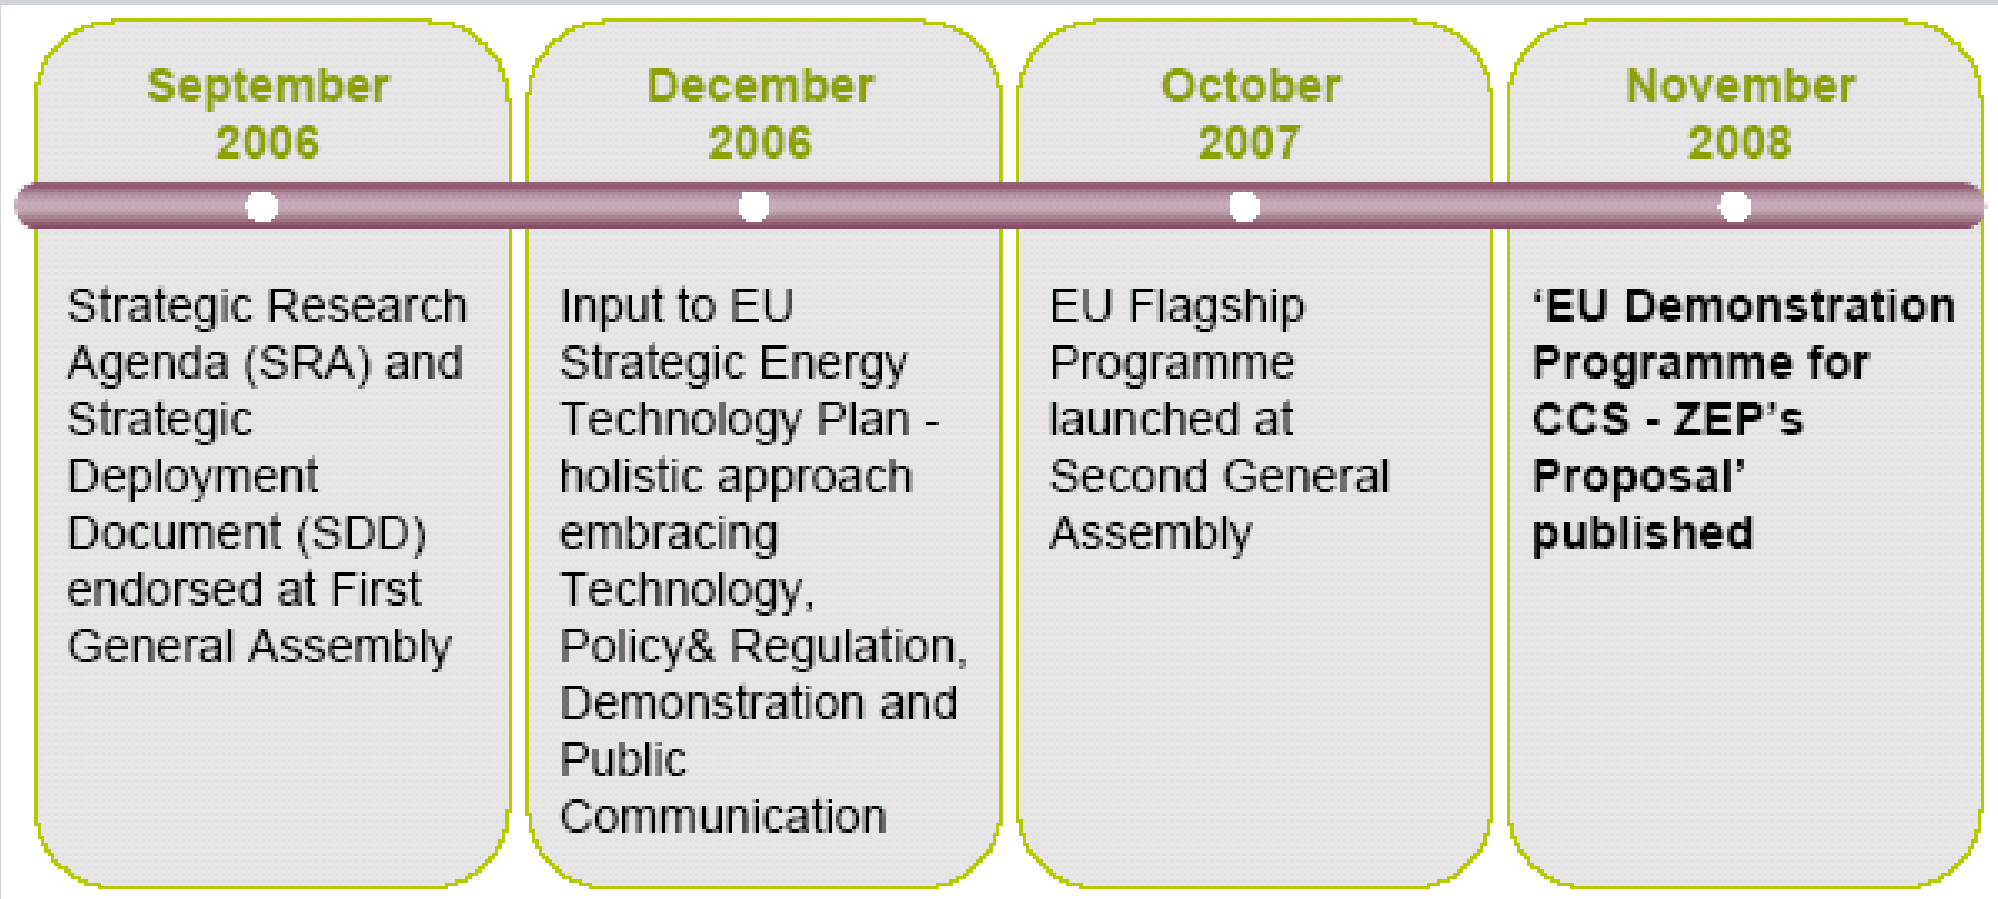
September 2006

Strategic Research Agenda (SRA) and Strategic Deployment Document (SDD) endorsed at First General Assembly

December 2006

Input to EU Strategic Energy Technology Plan - holistic approach embracing Technology, Policy& Regulation, Demonstration and Public Communication

October 2007

EU Flagship Programme launched at Second General Assembly

November 2008

‘EU Demonstration Programme for CCS - ZEP’s Proposal’ published